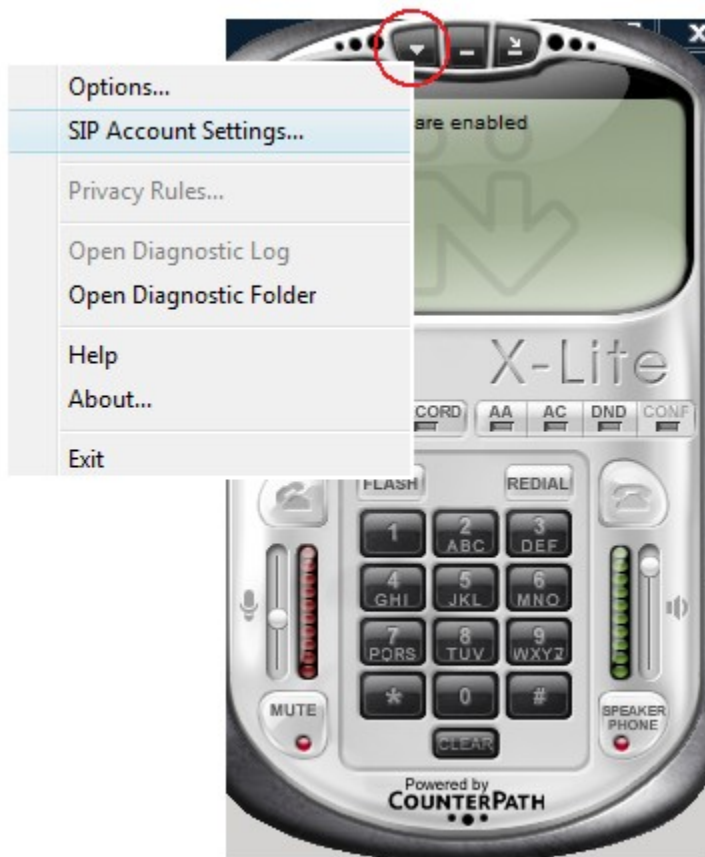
Options...
SIP Account Settings...
Privacy Rules...
Open Diagnostic Log
Open Diagnostic Folder
Help
About...
Exit

are enabled

X-Lite

CORD AA AC DND CONF

FLASH REDIAL

1 2 ABC 3 DEF
4 GHI 5 JKL 6 MNO
7 PQRS 8 TUV 9 WXYZ
* 0 #

MUTE CLEAR SPEAKER PHONE

Powered by
COUNTERPATH